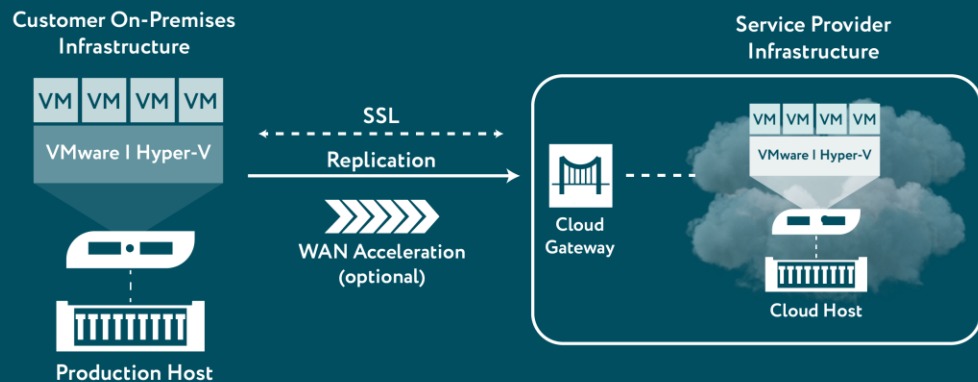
Customer On-Premises Infrastructure

VM VM VM VM

VMware | Hyper-V

Production Host

SSL

Replication

WAN Acceleration (optional)

Service Provider Infrastructure

Cloud Gateway

VM VM VM VM

VMware | Hyper-V

Cloud Host